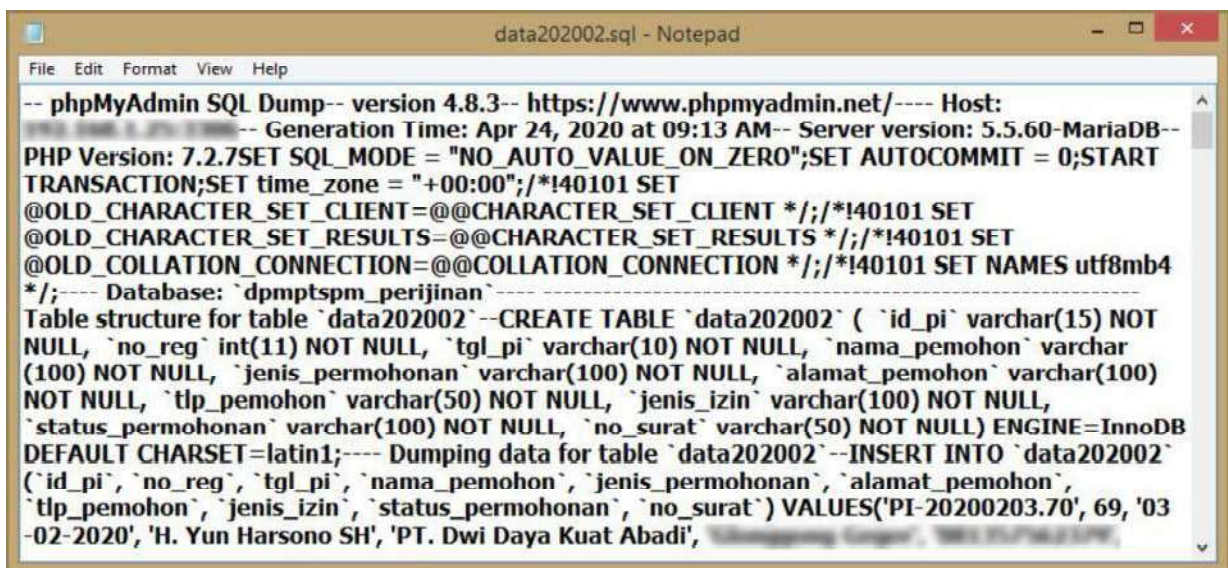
data202002.sql - Notepad

File Edit Format View Help

-- phpMyAdmin SQL Dump-- version 4.8.3-- https://www.phpmyadmin.net/---- Host: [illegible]-- Generation Time: Apr 24, 2020 at 09:13 AM-- Server version: 5.5.60-MariaDB-- PHP Version: 7.2.7SET SQL_MODE = "NO_AUTO_VALUE_ON_ZERO";SET AUTOCOMMIT = 0;START TRANSACTION;SET time_zone = "+00:00";/*!40101 SET @OLD_CHARACTER_SET_CLIENT=@@CHARACTER_SET_CLIENT */;/*!40101 SET @OLD_CHARACTER_SET_RESULTS=@@CHARACTER_SET_RESULTS */;/*!40101 SET @OLD_COLLATION_CONNECTION=@@COLLATION_CONNECTION */;/*!40101 SET NAMES utf8mb4 */;---- Database: `dpmptspm_perijinan`-- ------------------------------------------------------------ Table structure for table `data202002`--CREATE TABLE `data202002` ( `id_pi` varchar(15) NOT NULL, `no_reg` int(11) NOT NULL, `tgl_pi` varchar(10) NOT NULL, `nama_pemohon` varchar(100) NOT NULL, `jenis_permohonan` varchar(100) NOT NULL, `alamat_pemohon` varchar(100) NOT NULL, `tlp_pemohon` varchar(50) NOT NULL, `jenis_izin` varchar(100) NOT NULL, `status_permohonan` varchar(100) NOT NULL, `no_surat` varchar(50) NOT NULL) ENGINE=InnoDB DEFAULT CHARSET=latin1;---- Dumping data for table `data202002`--INSERT INTO `data202002` (`id_pi`, `no_reg`, `tgl_pi`, `nama_pemohon`, `jenis_permohonan`, `alamat_pemohon`, `tlp_pemohon`, `jenis_izin`, `status_permohonan`, `no_surat`) VALUES('PI-20200203.70', 69, '03-02-2020', 'H. Yun Harsono SH', 'PT. Dwi Daya Kuat Abadi', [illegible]